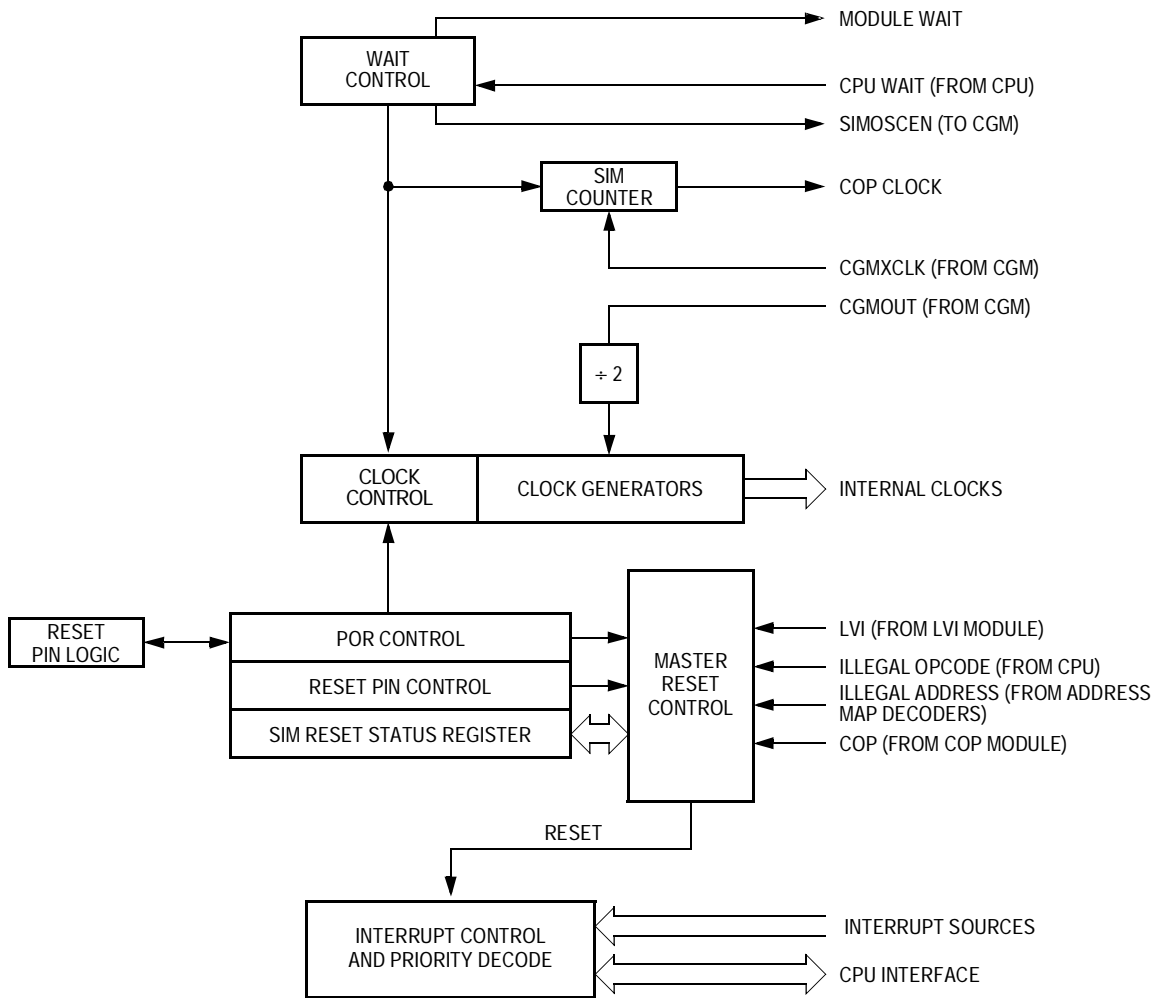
MODULE WAIT

WAIT CONTROL

CPU WAIT (FROM CPU)

SIMOSCEN (TO CGM)

SIM COUNTER

COP CLOCK

CGMXCLK (FROM CGM)

CGMOUT (FROM CGM)

$\div 2$

CLOCK CONTROL

CLOCK GENERATORS

INTERNAL CLOCKS

RESET PIN LOGIC

POR CONTROL

RESET PIN CONTROL

SIM RESET STATUS REGISTER

MASTER RESET CONTROL

LVI (FROM LVI MODULE)

ILLEGAL OPCODE (FROM CPU)

ILLEGAL ADDRESS (FROM ADDRESS MAP DECODERS)

COP (FROM COP MODULE)

RESET

INTERRUPT CONTROL AND PRIORITY DECODE

INTERRUPT SOURCES

CPU INTERFACE